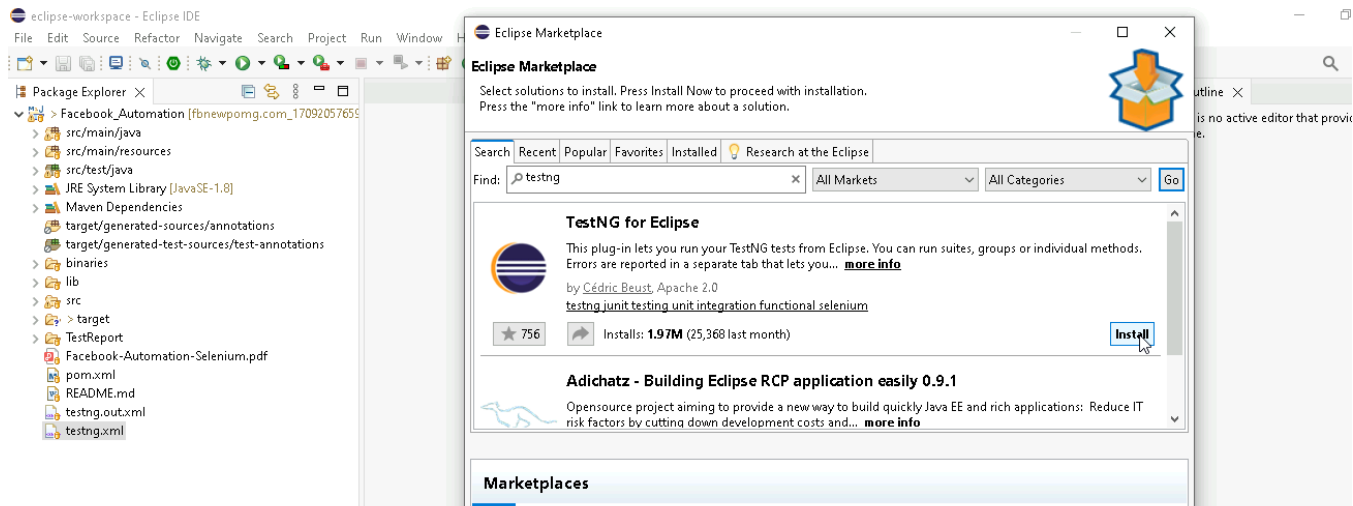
eclipse-workspace - Eclipse IDE

File Edit Source Refactor Navigate Search Project Run Window H

Package Explorer

> Facebook_Automation [fbnewpomg.com_17092057659

src/main/java

src/main/resources

src/test/java

JRE System Library [JavaSE-1.8]

Maven Dependencies

target/generated-sources/annotations

target/generated-test-sources/test-annotations

binaries

lib

src

> target

TestReport

Facebook-Automation-Selenium.pdf

pom.xml

README.md

testng.out.xml

testng.xml

utline

is no active editor that provid

e.

Eclipse Marketplace

Eclipse Marketplace

Select solutions to install. Press Install Now to proceed with installation.
Press the "more info" link to learn more about a solution.

Search | Recent | Popular | Favorites | Installed | Research at the Eclipse

Find: testng | All Markets | All Categories | Go

TestNG for Eclipse

This plug-in lets you run your TestNG tests from Eclipse. You can run suites, groups or individual methods. Errors are reported in a separate tab that lets you... more info

by Cédric Beust, Apache 2.0

testng junit testing unit integration functional selenium

756

Installs: 1.97M (25,368 last month)

Install

Adichatz - Building Eclipse RCP application easily 0.9.1

Opensource project aiming to provide a new way to build quickly Java EE and rich applications: Reduce IT risk factors by cutting down development costs and... more info

Marketplaces